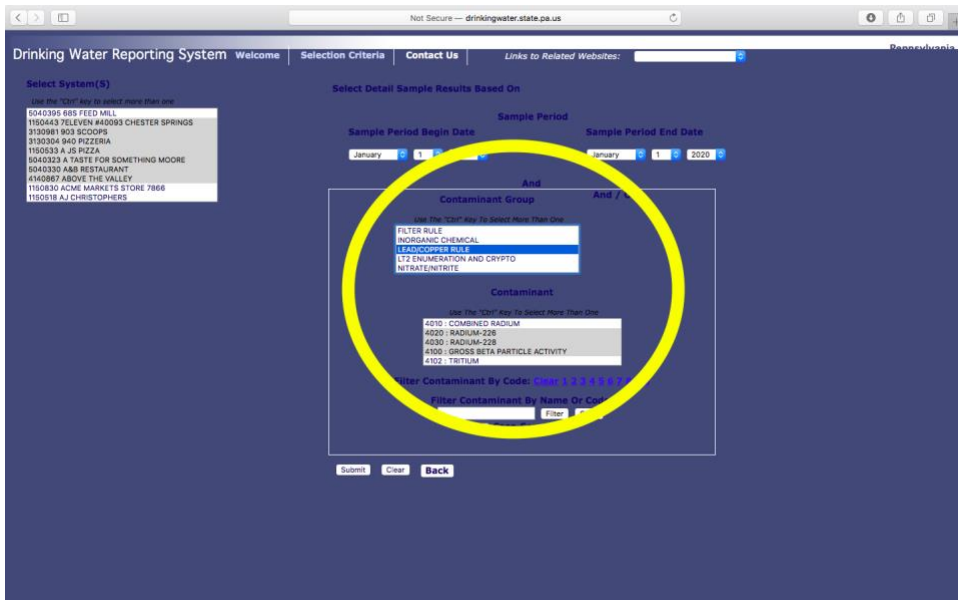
Not Secure — drinkingwater.state.pa.us

Drinking Water Reporting System Welcome Selection Criteria Contact Us Links to Related Websites:

Pennsylvania

Select System(S)

Use the "Ctrl" key to select more than one

5040395 685 FEED MILL
1150443 7ELEVEN #40093 CHESTER SPRINGS
3130981 903 SCOOPS
3130304 940 PIZZERIA
1150533 A JS PIZZA
5040323 A TASTE FOR SOMETHING MOORE
5040330 A&B RESTAURANT
4140867 ABOVE THE VALLEY
1150830 ACME MARKETS STORE 7866
1150518 AJ CHRISTOPHERS

Select Detail Sample Results Based On

Sample Period

Sample Period Begin Date

January 1 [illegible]

Sample Period End Date

January 1 2020

And

Contaminant Group

And / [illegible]

Use The "Ctrl" Key To Select More Than One

FILTER RULE
INORGANIC CHEMICAL
LEAD/COPPER RULE
LT2 ENUMERATION AND CRYPTO
NITRATE/NITRITE

Contaminant

Use The "Ctrl" Key To Select More Than One

4010 : COMBINED RADIUM
4020 : RADIUM-226
4030 : RADIUM-228
4100 : GROSS BETA PARTICLE ACTIVITY
4102 : TRITIUM

Filter Contaminant By Code: Clear 1 2 3 4 5 6 7 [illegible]

Filter Contaminant By Name Or Cod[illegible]

Filter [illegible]

Submit Clear Back